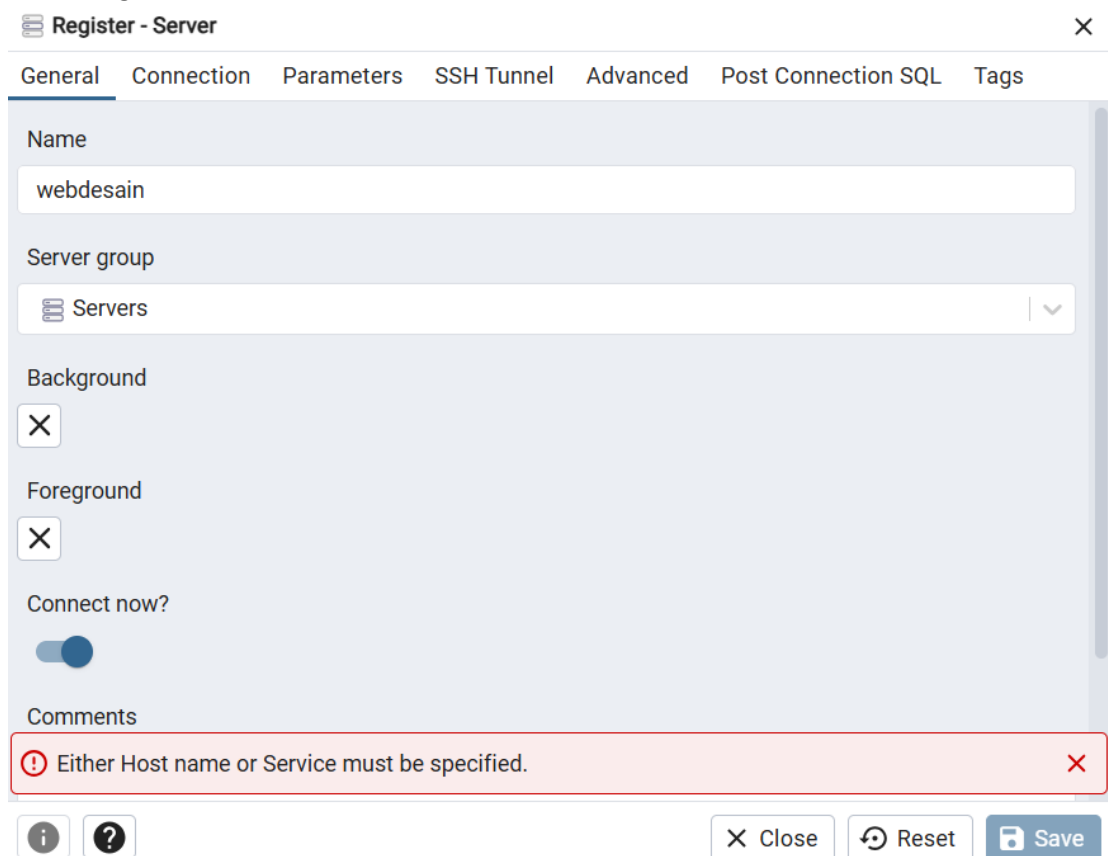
Register - Server

General Connection Parameters SSH Tunnel Advanced Post Connection SQL Tags

Name

webdesain

Server group

Servers

Background

Foreground

Connect now?

Comments

Either Host name or Service must be specified.

Close Reset Save